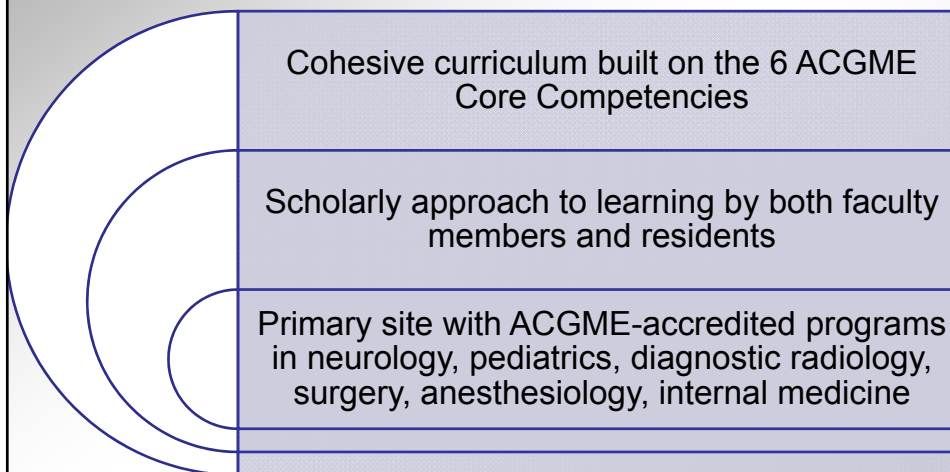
Cohesive curriculum built on the 6 ACGME Core Competencies

Scholarly approach to learning by both faculty members and residents

Primary site with ACGME-accredited programs in neurology, pediatrics, diagnostic radiology, surgery, anesthesiology, internal medicine